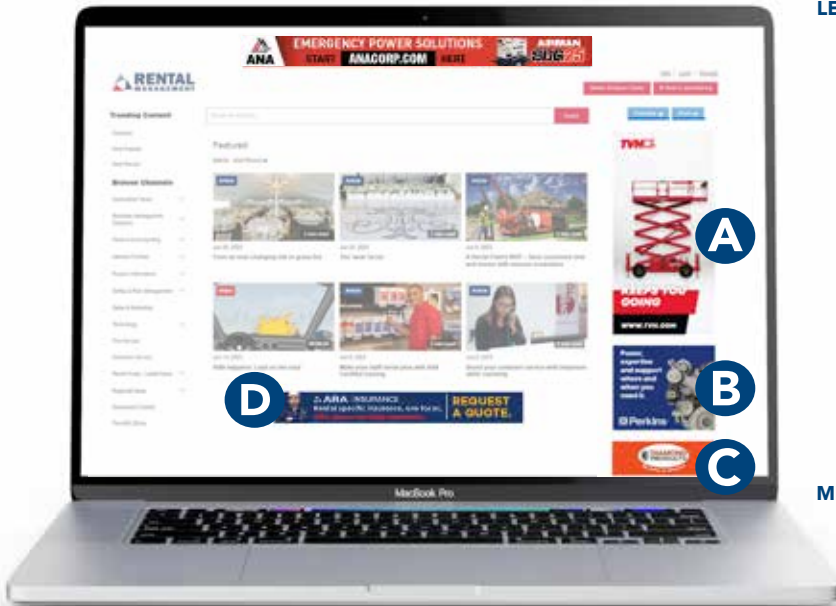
LE

ANA EMERGENCY POWER SOLUTIONS START ANACORP.COM HERE AIRMAN SDG25

RENTAL MANAGEMENT

Trending Content

Browse Channels

Featured

TVH

A

KEEPS YOU GOING

WWW.TVH.COM

B

Perkins

C

DIAMOND PRODUCTS

D

ARA INSURANCE

REQUEST A QUOTE.

MacBook Pro

M